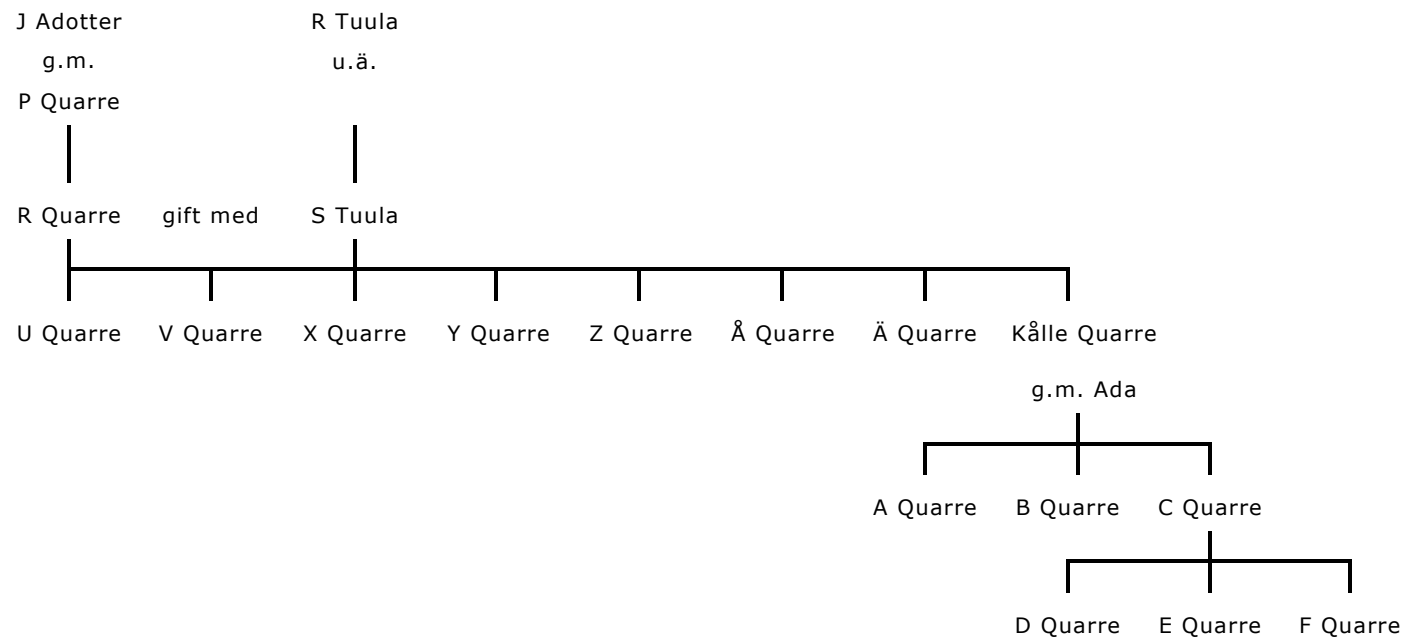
J Adotter
g.m.
P Quarre

R Tuula
u.ä.

R Quarre gift med S Tuula

U Quarre V Quarre X Quarre Y Quarre Z Quarre Å Quarre Ä Quarre Kålle Quarre

g.m. Ada

A Quarre B Quarre C Quarre

D Quarre E Quarre F Quarre